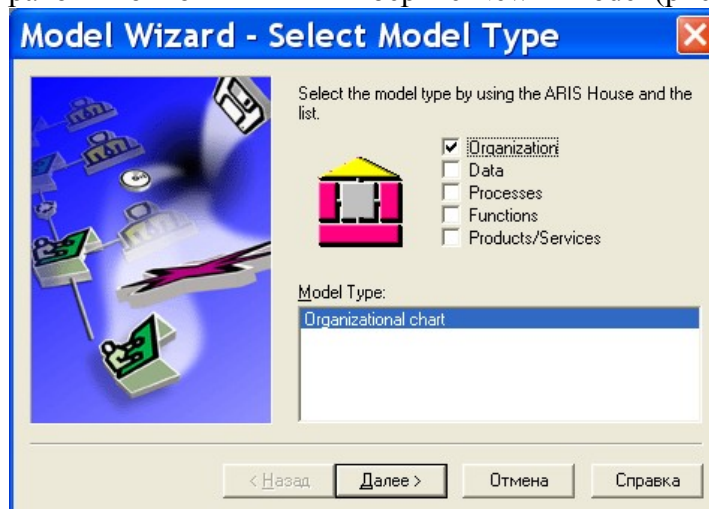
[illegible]

Model Wizard - Select Model Type

Select the model type by using the ARIS House and the list.

☑ Organization
☐ Data
☐ Processes
☐ Functions
☐ Products/Services

Model Type:

Organizational chart

< Назад | Далее > | Отмена | Справка